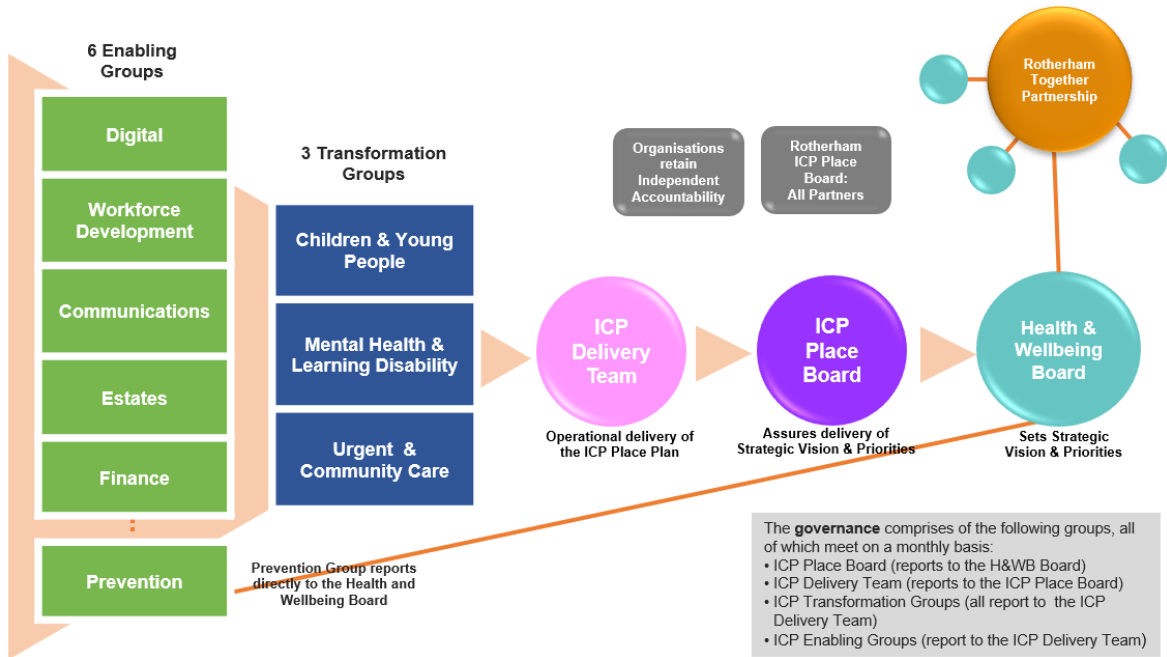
6 Enabling Groups

Digital

Workforce Development

Communications

Estates

Finance

:

Prevention

Prevention Group reports directly to the Health and Wellbeing Board

3 Transformation Groups

Children & Young People

Mental Health & Learning Disability

Urgent & Community Care

Organisations retain Independent Accountability

Rotherham ICP Place Board: All Partners

Rotherham Together Partnership

ICP Delivery Team

Operational delivery of the ICP Place Plan

ICP Place Board

Assures delivery of Strategic Vision & Priorities

Health & Wellbeing Board

Sets Strategic Vision & Priorities

The **governance** comprises of the following groups, all of which meet on a monthly basis:
• ICP Place Board (reports to the H&WB Board)
• ICP Delivery Team (reports to the ICP Place Board)
• ICP Transformation Groups (all report to the ICP Delivery Team)
• ICP Enabling Groups (report to the ICP Delivery Team)